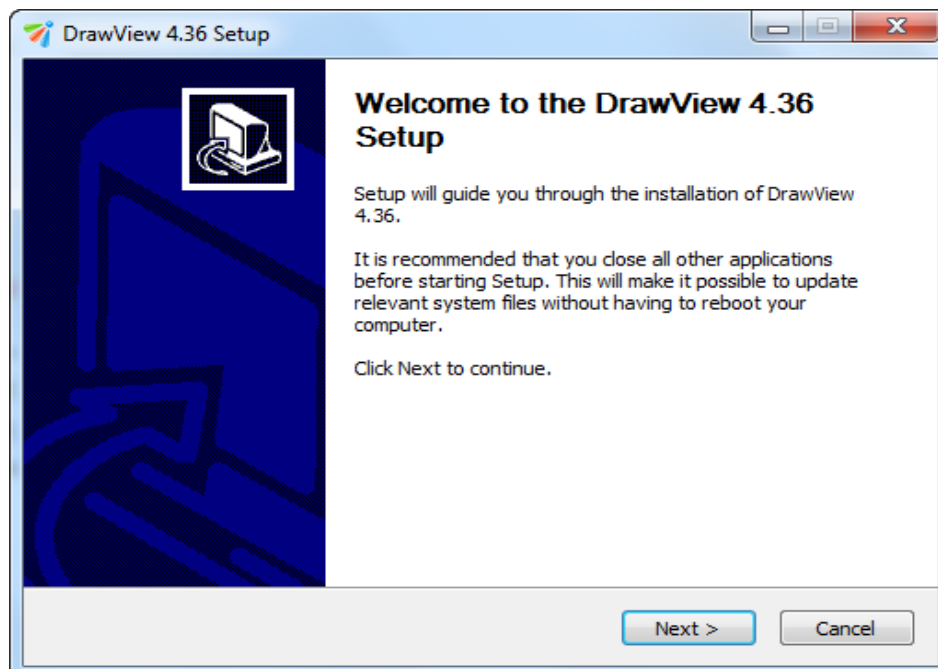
DrawView 4.36 Setup

Welcome to the DrawView 4.36 Setup

Setup will guide you through the installation of DrawView 4.36.

It is recommended that you close all other applications before starting Setup. This will make it possible to update relevant system files without having to reboot your computer.

Click Next to continue.

Next >

Cancel